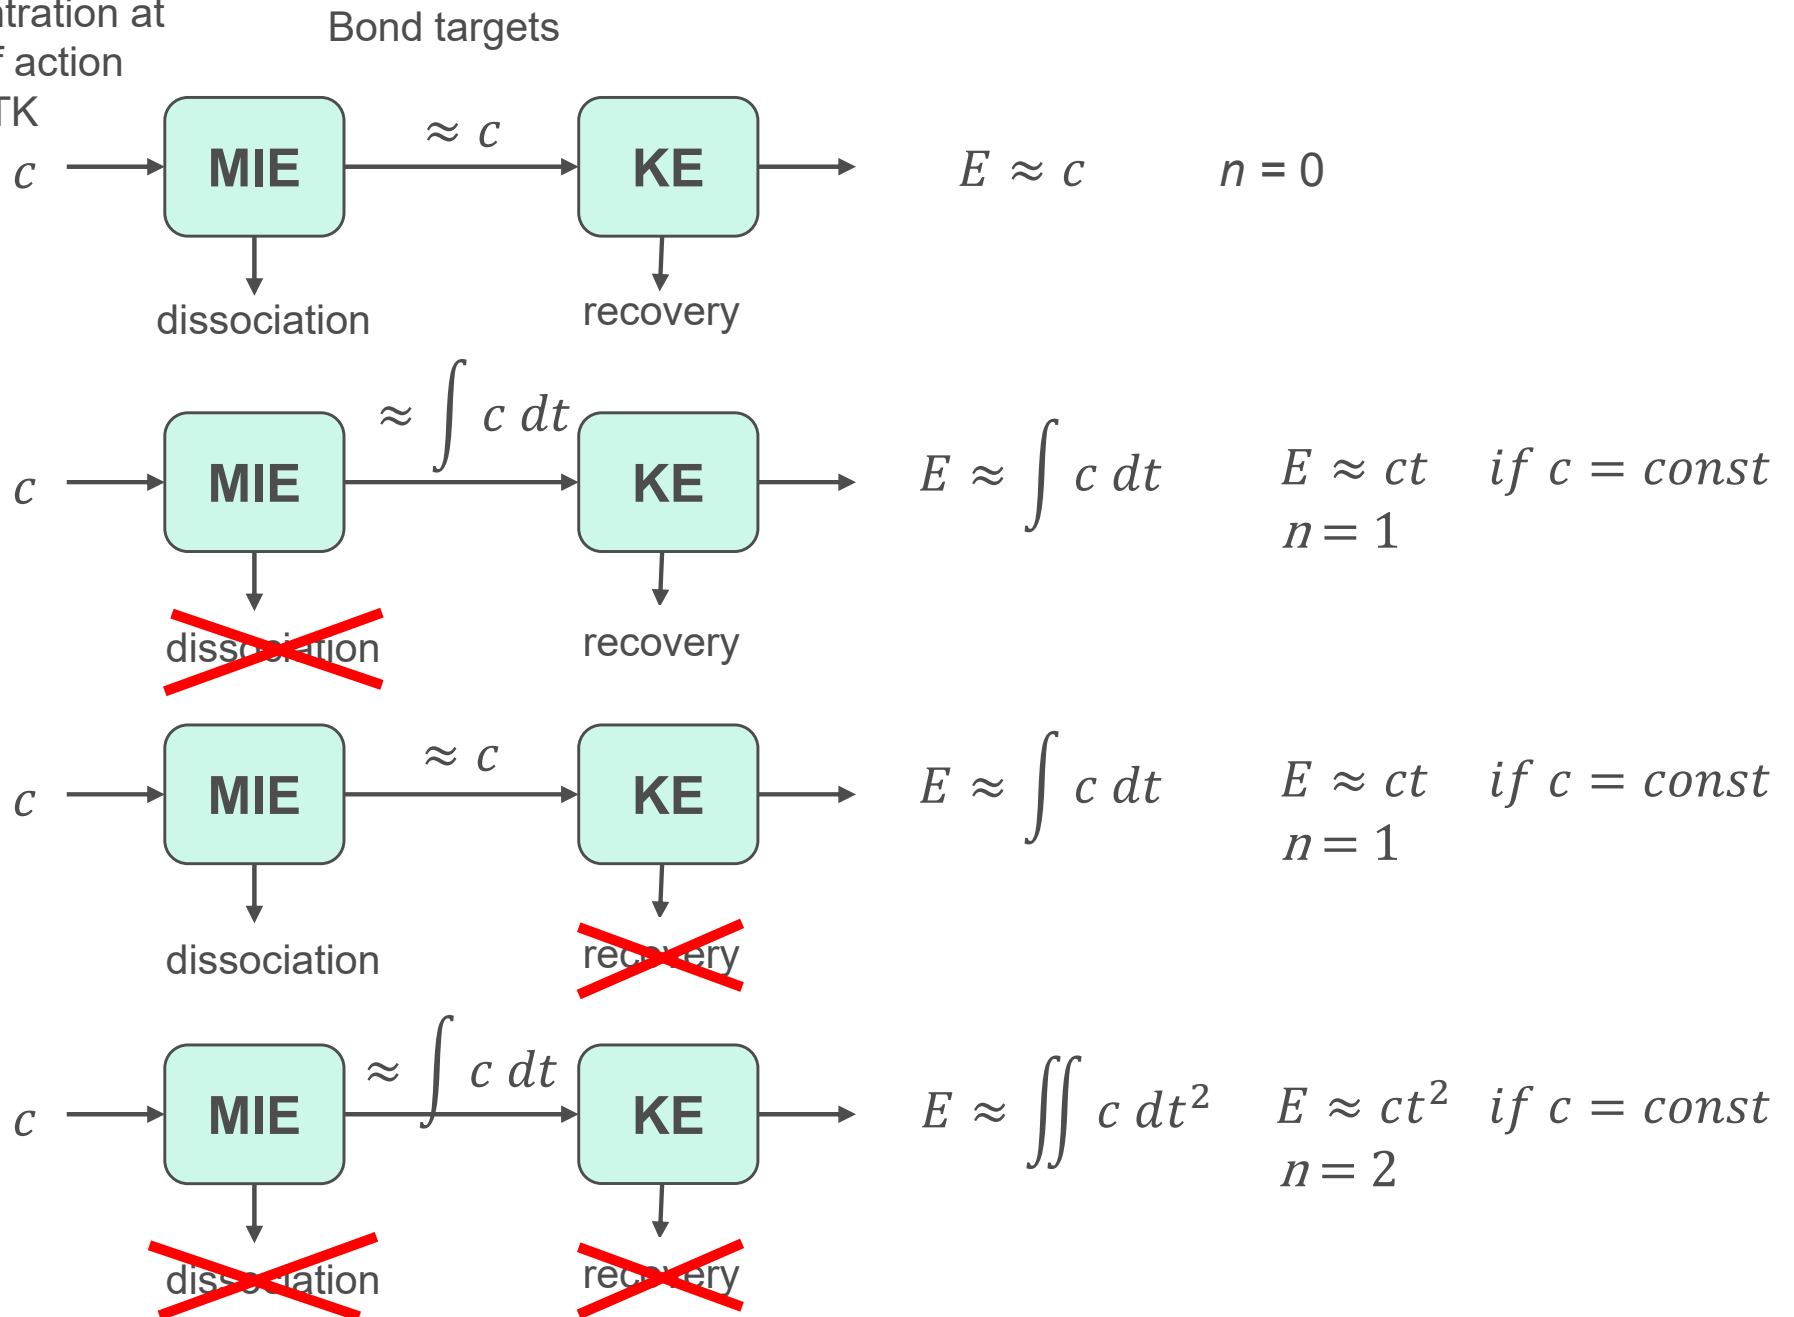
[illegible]tration at
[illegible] action
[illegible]TK

Bond targets

$c$
MIE
$\approx c$
KE
dissociation
recovery
$E \approx c$
$n = 0$

$c$
MIE
$\approx \int c\, dt$
KE
dissociation
recovery
$E \approx \int c\, dt$
$E \approx ct$ $if\ c = const$
$n = 1$

$c$
MIE
$\approx c$
KE
dissociation
recovery
$E \approx \int c\, dt$
$E \approx ct$ $if\ c = const$
$n = 1$

$c$
MIE
$\approx \int c\, dt$
KE
dissociation
recovery
$E \approx \iint c\, dt^2$
$E \approx ct^2$ $if\ c = const$
$n = 2$